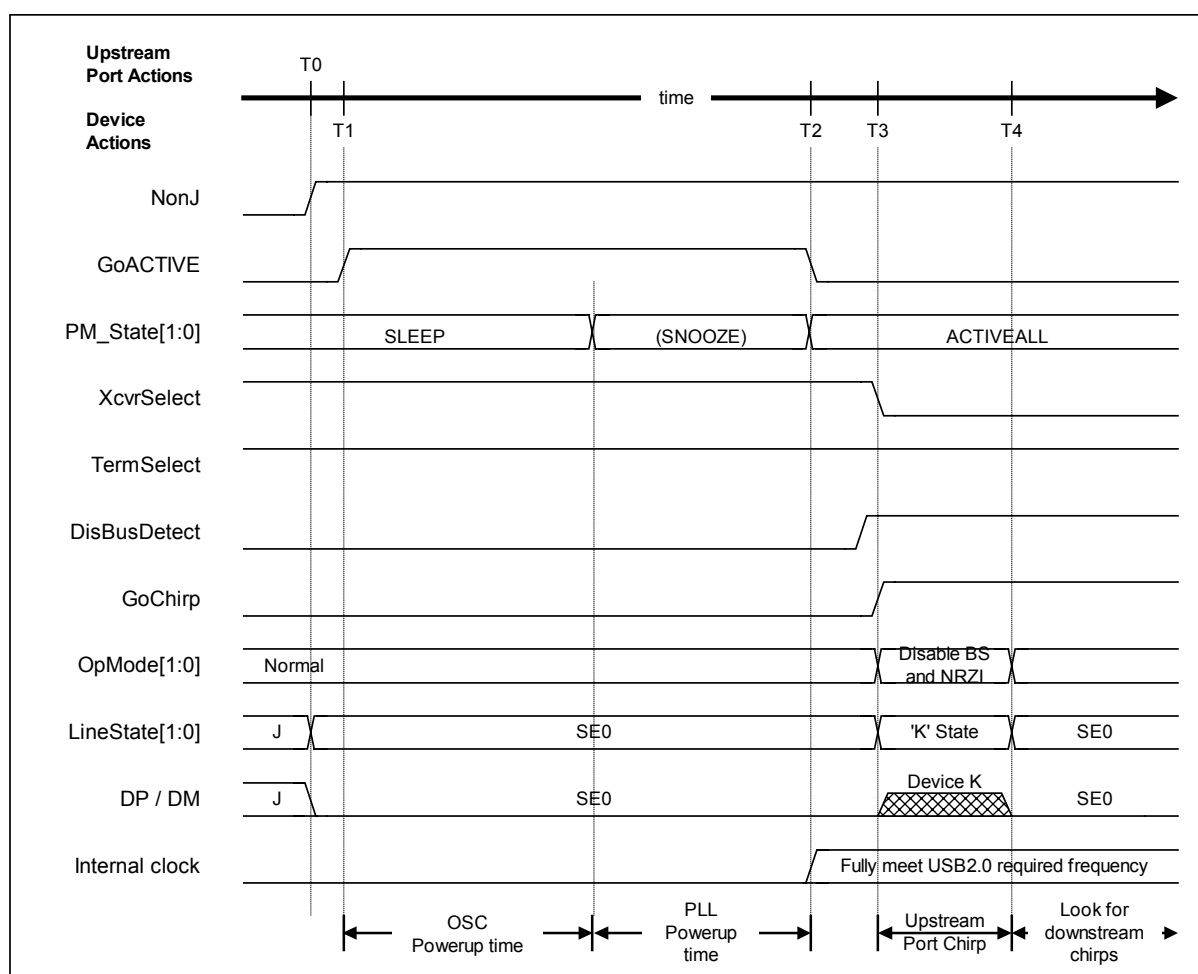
Upstream Port Actions

T0

time

Device Actions

T1

T2

T3

T4

NonJ

GoACTIVE

PM_State[1:0]

SLEEP

(SNOOZE)

ACTIVEALL

XcvrSelect

TermSelect

DisBusDetect

GoChirp

OpMode[1:0]

Normal

Disable BS and NRZI

LineState[1:0]

J

SE0

'K' State

SE0

DP / DM

J

SE0

Device K

SE0

Internal clock

Fully meet USB2.0 required frequency

OSC Powerup time

PLL Powerup time

Upstream Port Chirp

Look for downstream chirps